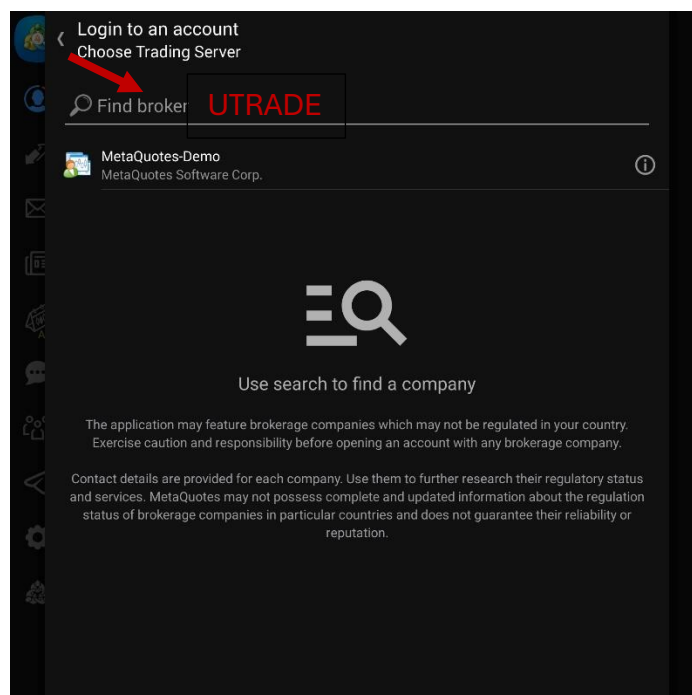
Login to an account
Choose Trading Server

Find broker UTRADE

MetaQuotes-Demo
MetaQuotes Software Corp.

Use search to find a company

The application may feature brokerage companies which may not be regulated in your country. Exercise caution and responsibility before opening an account with any brokerage company.

Contact details are provided for each company. Use them to further research their regulatory status and services. MetaQuotes may not possess complete and updated information about the regulation status of brokerage companies in particular countries and does not guarantee their reliability or reputation.